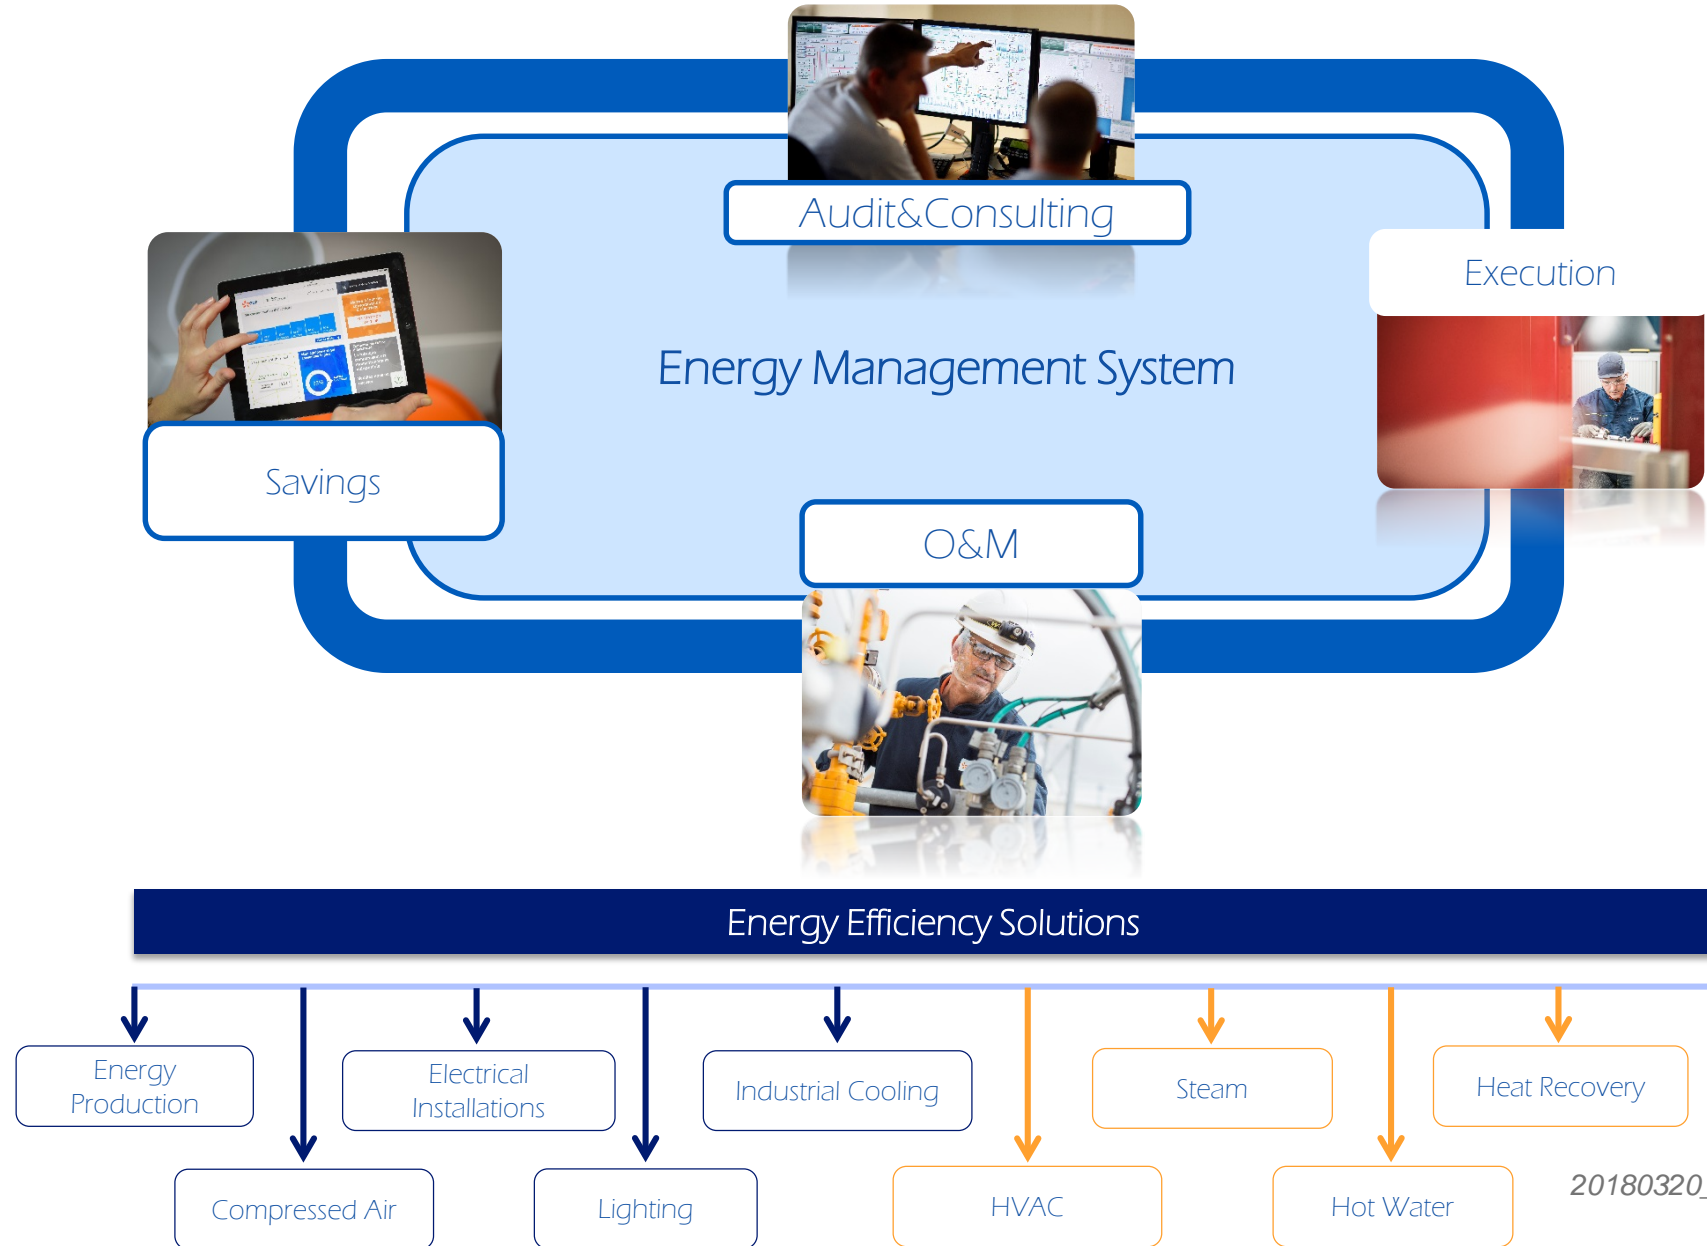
Audit&Consulting

Savings

Execution

Energy Management System

O&M

Energy Efficiency Solutions

Energy Production

Electrical Installations

Industrial Cooling

Steam

Heat Recovery

Compressed Air

Lighting

HVAC

Hot Water

20180320_